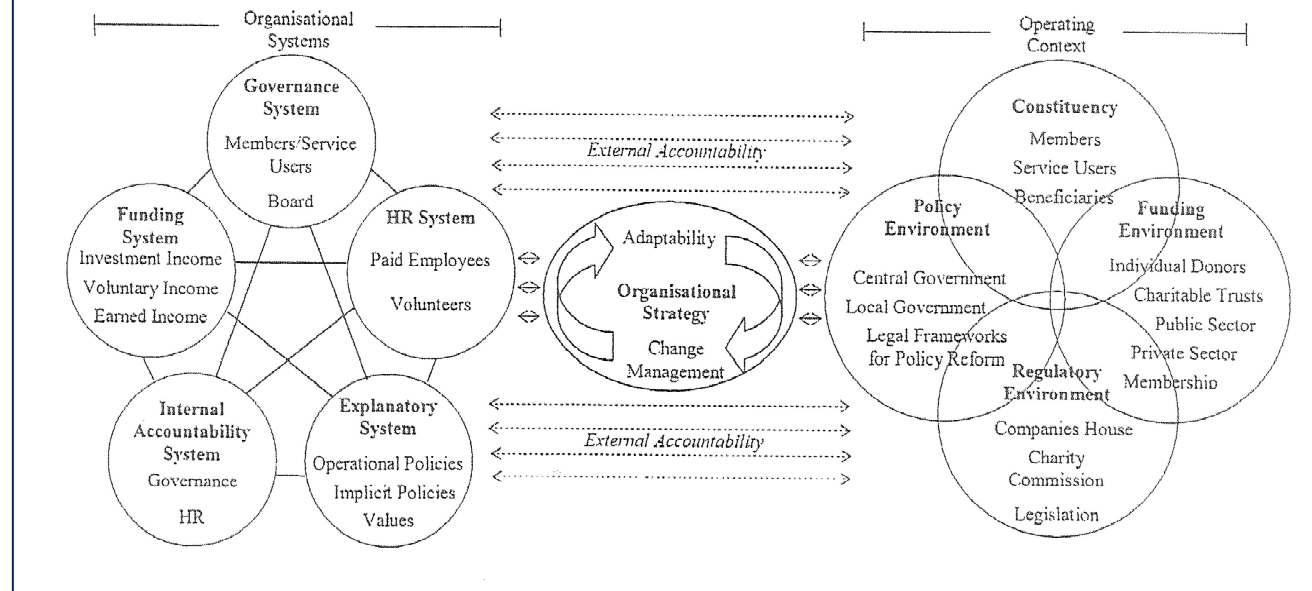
Organisational Systems

Governance System
Members/Service Users
Board

Funding System
Investment Income
Voluntary Income
Earned Income

HR System
Paid Employees
Volunteers

Internal Accountability System
Governance
HR

Explanatory System
Operational Policies
Implicit Policies
Values

External Accountability

Adaptability
Organisational Strategy
Change Management

External Accountability

Operating Context

Constituency
Members
Service Users
Beneficiaries

Policy Environment
Central Government
Local Government
Legal Frameworks for Policy Reform

Funding Environment
Individual Donors
Charitable Trusts
Public Sector
Private Sector
Membership

Regulatory Environment
Companies House
Charity Commission
Legislation